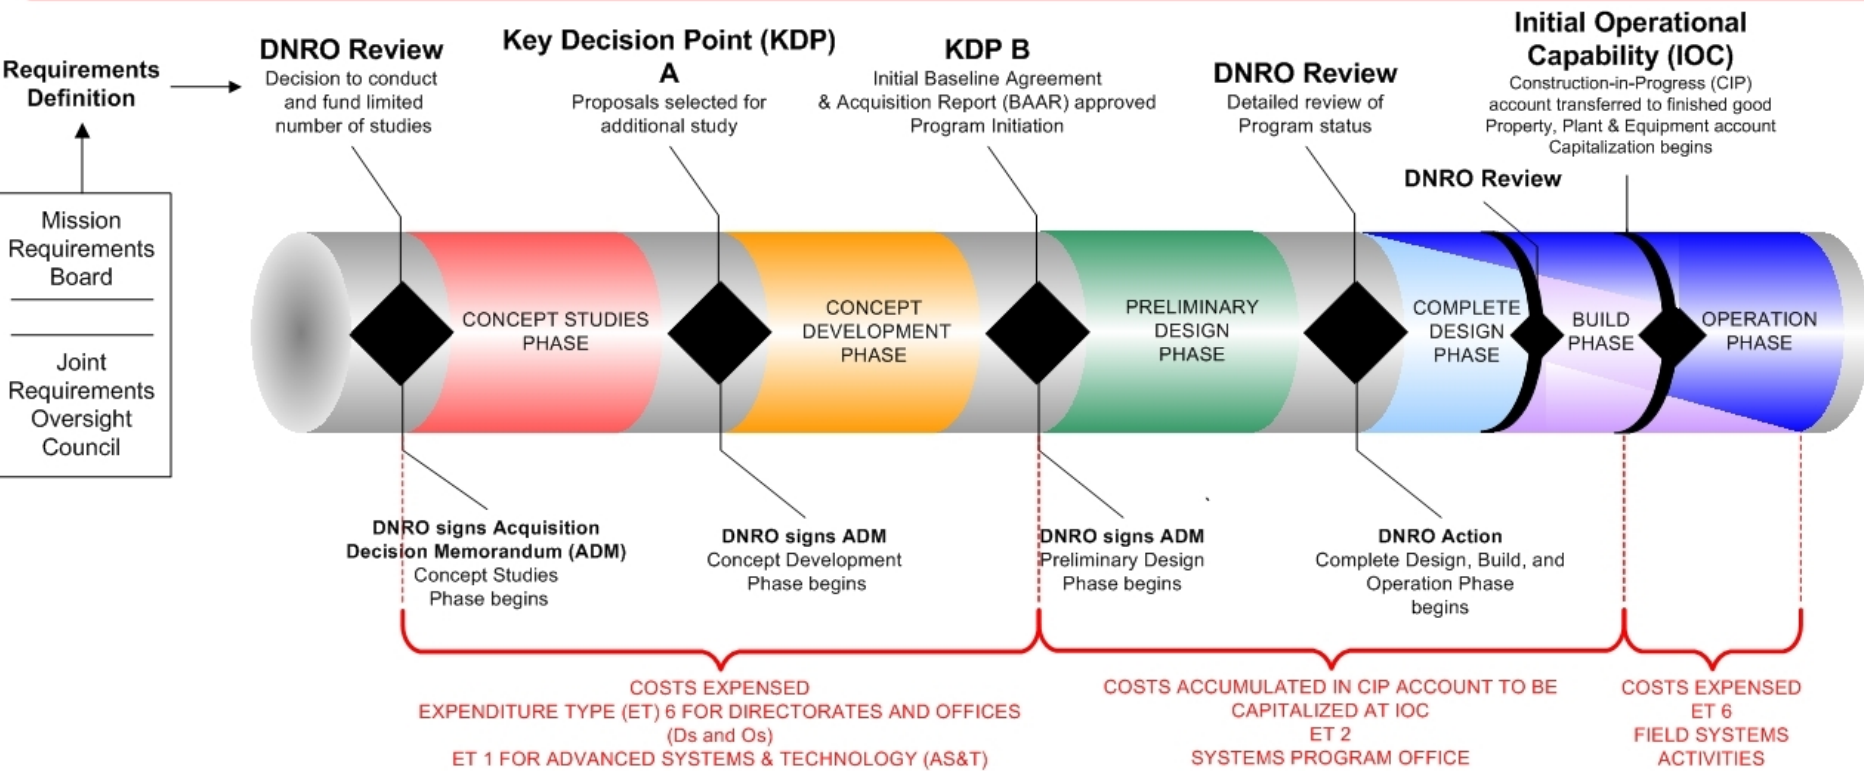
Requirements Definition

Mission Requirements Board

Joint Requirements Oversight Council

DNRO Review
Decision to conduct and fund limited number of studies

Key Decision Point (KDP) A
Proposals selected for additional study

KDP B
Initial Baseline Agreement & Acquisition Report (BAAR) approved Program Initiation

DNRO Review
Detailed review of Program status

Initial Operational Capability (IOC)
Construction-in-Progress (CIP) account transferred to finished good Property, Plant & Equipment account Capitalization begins

DNRO Review

CONCEPT STUDIES PHASE

CONCEPT DEVELOPMENT PHASE

PRELIMINARY DESIGN PHASE

COMPLETE DESIGN PHASE

BUILD PHASE

OPERATION PHASE

DNRO signs Acquisition Decision Memorandum (ADM)
Concept Studies Phase begins

DNRO signs ADM
Concept Development Phase begins

DNRO signs ADM
Preliminary Design Phase begins

DNRO Action
Complete Design, Build, and Operation Phase begins

COSTS EXPENSED
EXPENDITURE TYPE (ET) 6 FOR DIRECTORATES AND OFFICES (Ds and Os)
ET 1 FOR ADVANCED SYSTEMS & TECHNOLOGY (AS&T)

COSTS ACCUMULATED IN CIP ACCOUNT TO BE CAPITALIZED AT IOC
ET 2
SYSTEMS PROGRAM OFFICE

COSTS EXPENSED
ET 6
FIELD SYSTEMS ACTIVITIES